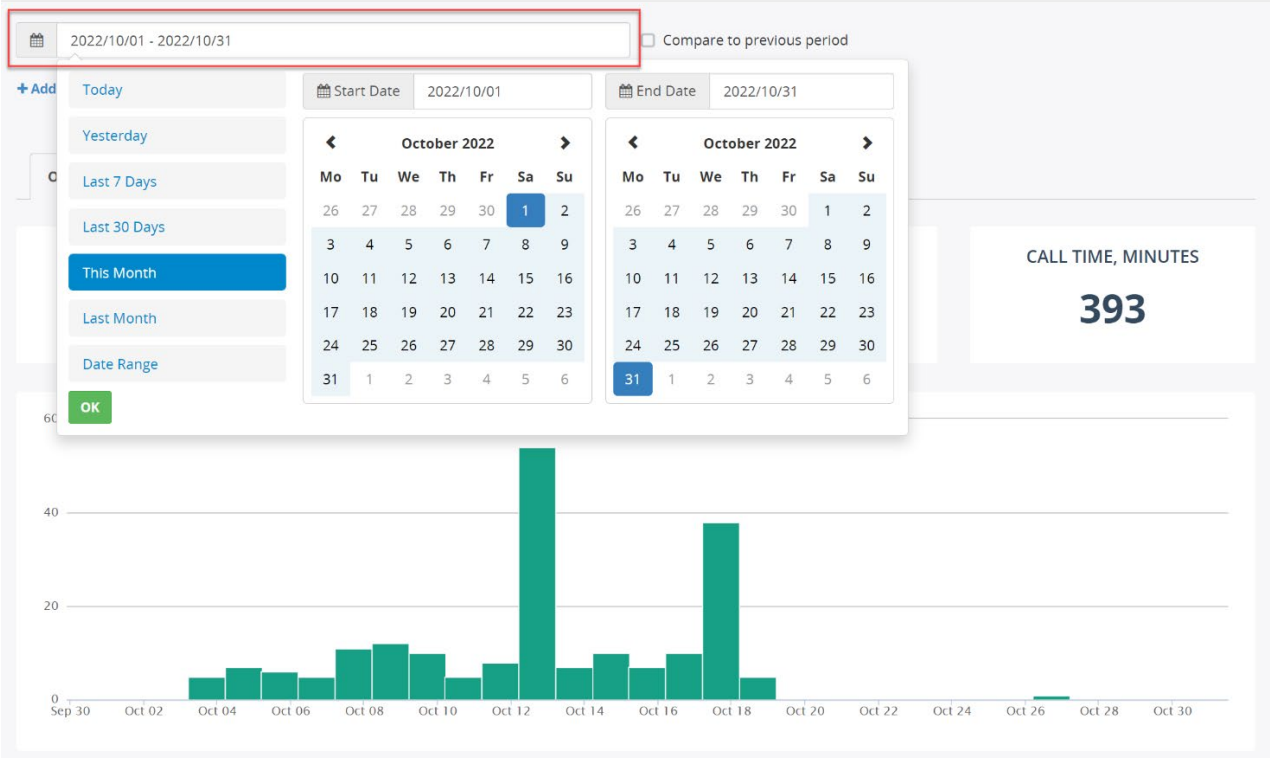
2022/10/01 - 2022/10/31

Compare to previous period

+ Add

Today

Yesterday

Last 7 Days

Last 30 Days

This Month

Last Month

Date Range

OK

Start Date 2022/10/01

End Date 2022/10/31

October 2022

| Mo | Tu | We | Th | Fr | Sa | Su |
|---|---|---|---|---|---|---|
| 26 | 27 | 28 | 29 | 30 | 1 | 2 |
| 3 | 4 | 5 | 6 | 7 | 8 | 9 |
| 10 | 11 | 12 | 13 | 14 | 15 | 16 |
| 17 | 18 | 19 | 20 | 21 | 22 | 23 |
| 24 | 25 | 26 | 27 | 28 | 29 | 30 |
| 31 | 1 | 2 | 3 | 4 | 5 | 6 |

October 2022

| Mo | Tu | We | Th | Fr | Sa | Su |
|---|---|---|---|---|---|---|
| 26 | 27 | 28 | 29 | 30 | 1 | 2 |
| 3 | 4 | 5 | 6 | 7 | 8 | 9 |
| 10 | 11 | 12 | 13 | 14 | 15 | 16 |
| 17 | 18 | 19 | 20 | 21 | 22 | 23 |
| 24 | 25 | 26 | 27 | 28 | 29 | 30 |
| 31 | 1 | 2 | 3 | 4 | 5 | 6 |

O

CALL TIME, MINUTES

393

60

40

20

0

Sep 30 Oct 02 Oct 04 Oct 06 Oct 08 Oct 10 Oct 12 Oct 14 Oct 16 Oct 18 Oct 20 Oct 22 Oct 24 Oct 26 Oct 28 Oct 30